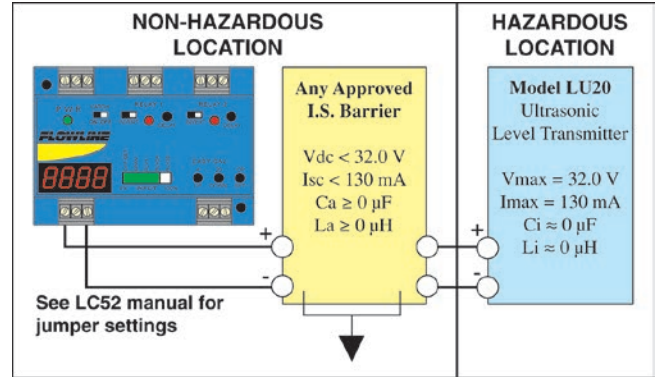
NON-HAZARDOUS LOCATION

HAZARDOUS LOCATION

FLOWLINE

8888

Any Approved I.S. Barrier

Vdc < 32.0 V
Isc < 130 mA
Ca ≥ 0 μF
La ≥ 0 μH

Model LU20
Ultrasonic
Level Transmitter

Vmax = 32.0 V
Imax = 130 mA
Ci ≈ 0 μF
Li ≈ 0 μH

+
-
+
-

See LC52 manual for jumper settings